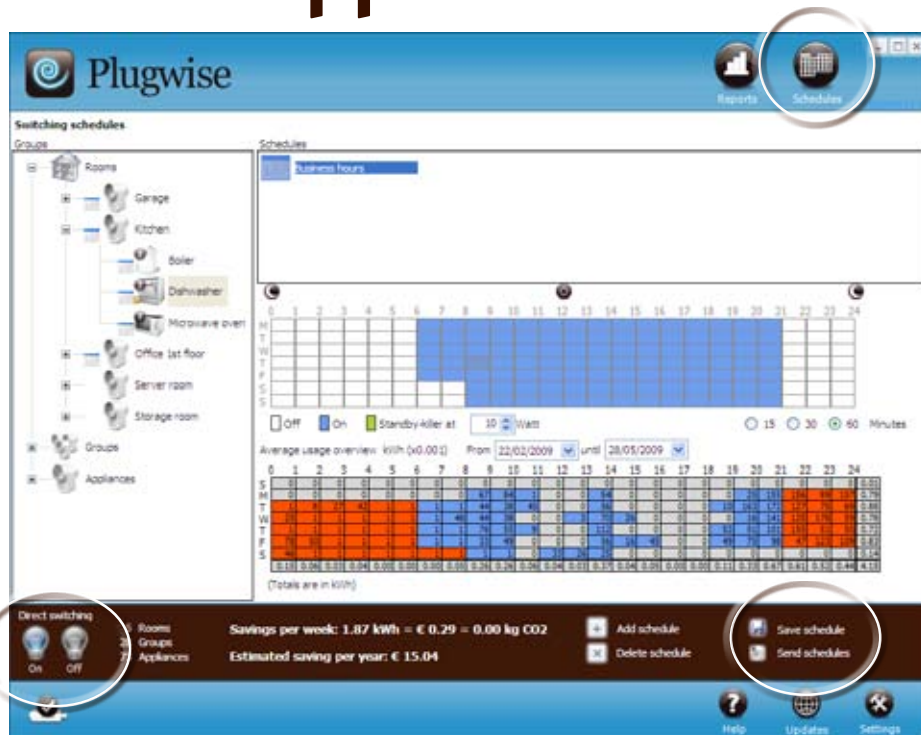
Plugwise

Reports Schedules

Switching schedules

Groups

Rooms

Garage

Kitchen

Boiler

Dishwasher

Microwave oven

Office 1st floor

Server room

Storage room

Groups

Appliances

Schedules

Business hours

0 1 2 3 4 5 6 7 8 9 10 11 12 13 14 15 16 17 18 19 20 21 22 23 24

M
T
W
T
F
S
S

Off On Standby-killer at 10 Watt

15 30 60 Minutes

Average usage overview kWh (x0.001) From 22/02/2009 until 28/05/2009

0 1 2 3 4 5 6 7 8 9 10 11 12 13 14 15 16 17 18 19 20 21 22 23 24

S
M
T
W
T
F
S

(Totals are in kWh)

Direct switching

On Off

Rooms
Groups
Appliances

Savings per week: 1.87 kWh = € 0.29 = 0.00 kg CO2

Estimated saving per year: € 15.04

Add schedule

Delete schedule

Save schedule

Send schedules

Help Updates Settings